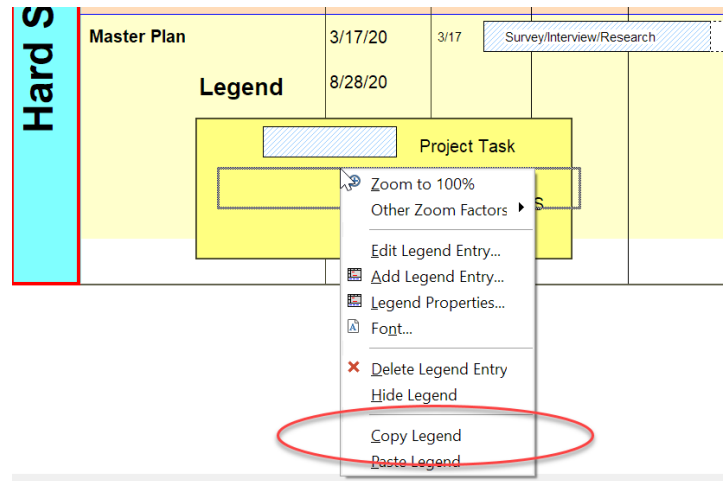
Hard S

Master Plan

3/17/20

3/17

Survey/Interview/Research

Legend

8/28/20

Project Task

S

Zoom to 100%
Other Zoom Factors
Edit Legend Entry...
Add Legend Entry...
Legend Properties...
Font...
Delete Legend Entry
Hide Legend
Copy Legend
Paste Legend